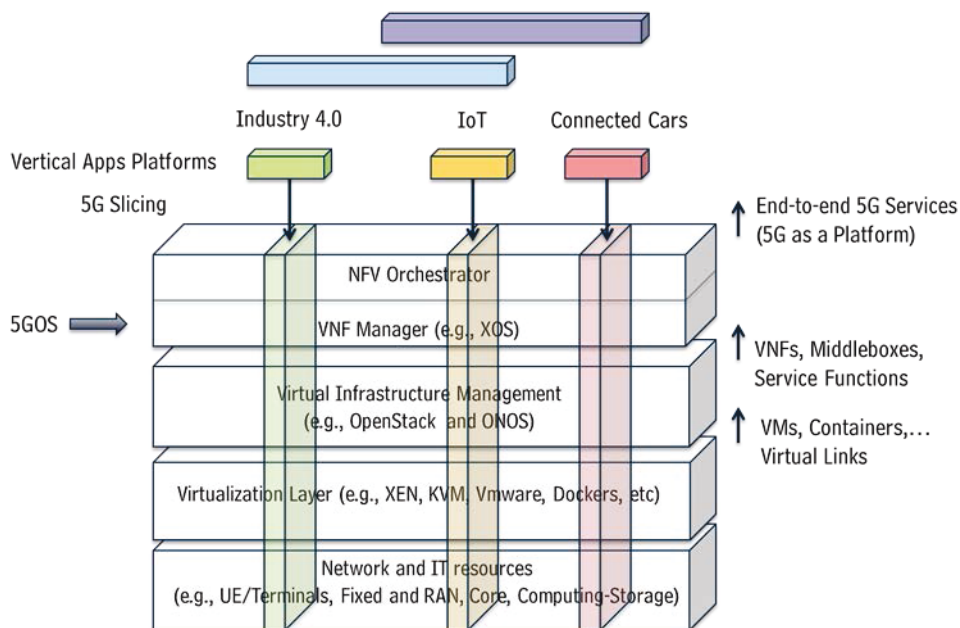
Industry 4.0

IoT

Connected Cars

Vertical Apps Platforms

5G Slicing

End-to-end 5G Services (5G as a Platform)

NFV Orchestrator

5GOS

VNF Manager (e.g., XOS)

VNFs, Middleboxes, Service Functions

Virtual Infrastructure Management (e.g., OpenStack and ONOS)

VMs, Containers,… Virtual Links

Virtualization Layer (e.g., XEN, KVM, Vmware, Dockers, etc)

Network and IT resources (e.g., UE/Terminals, Fixed and RAN, Core, Computing-Storage)